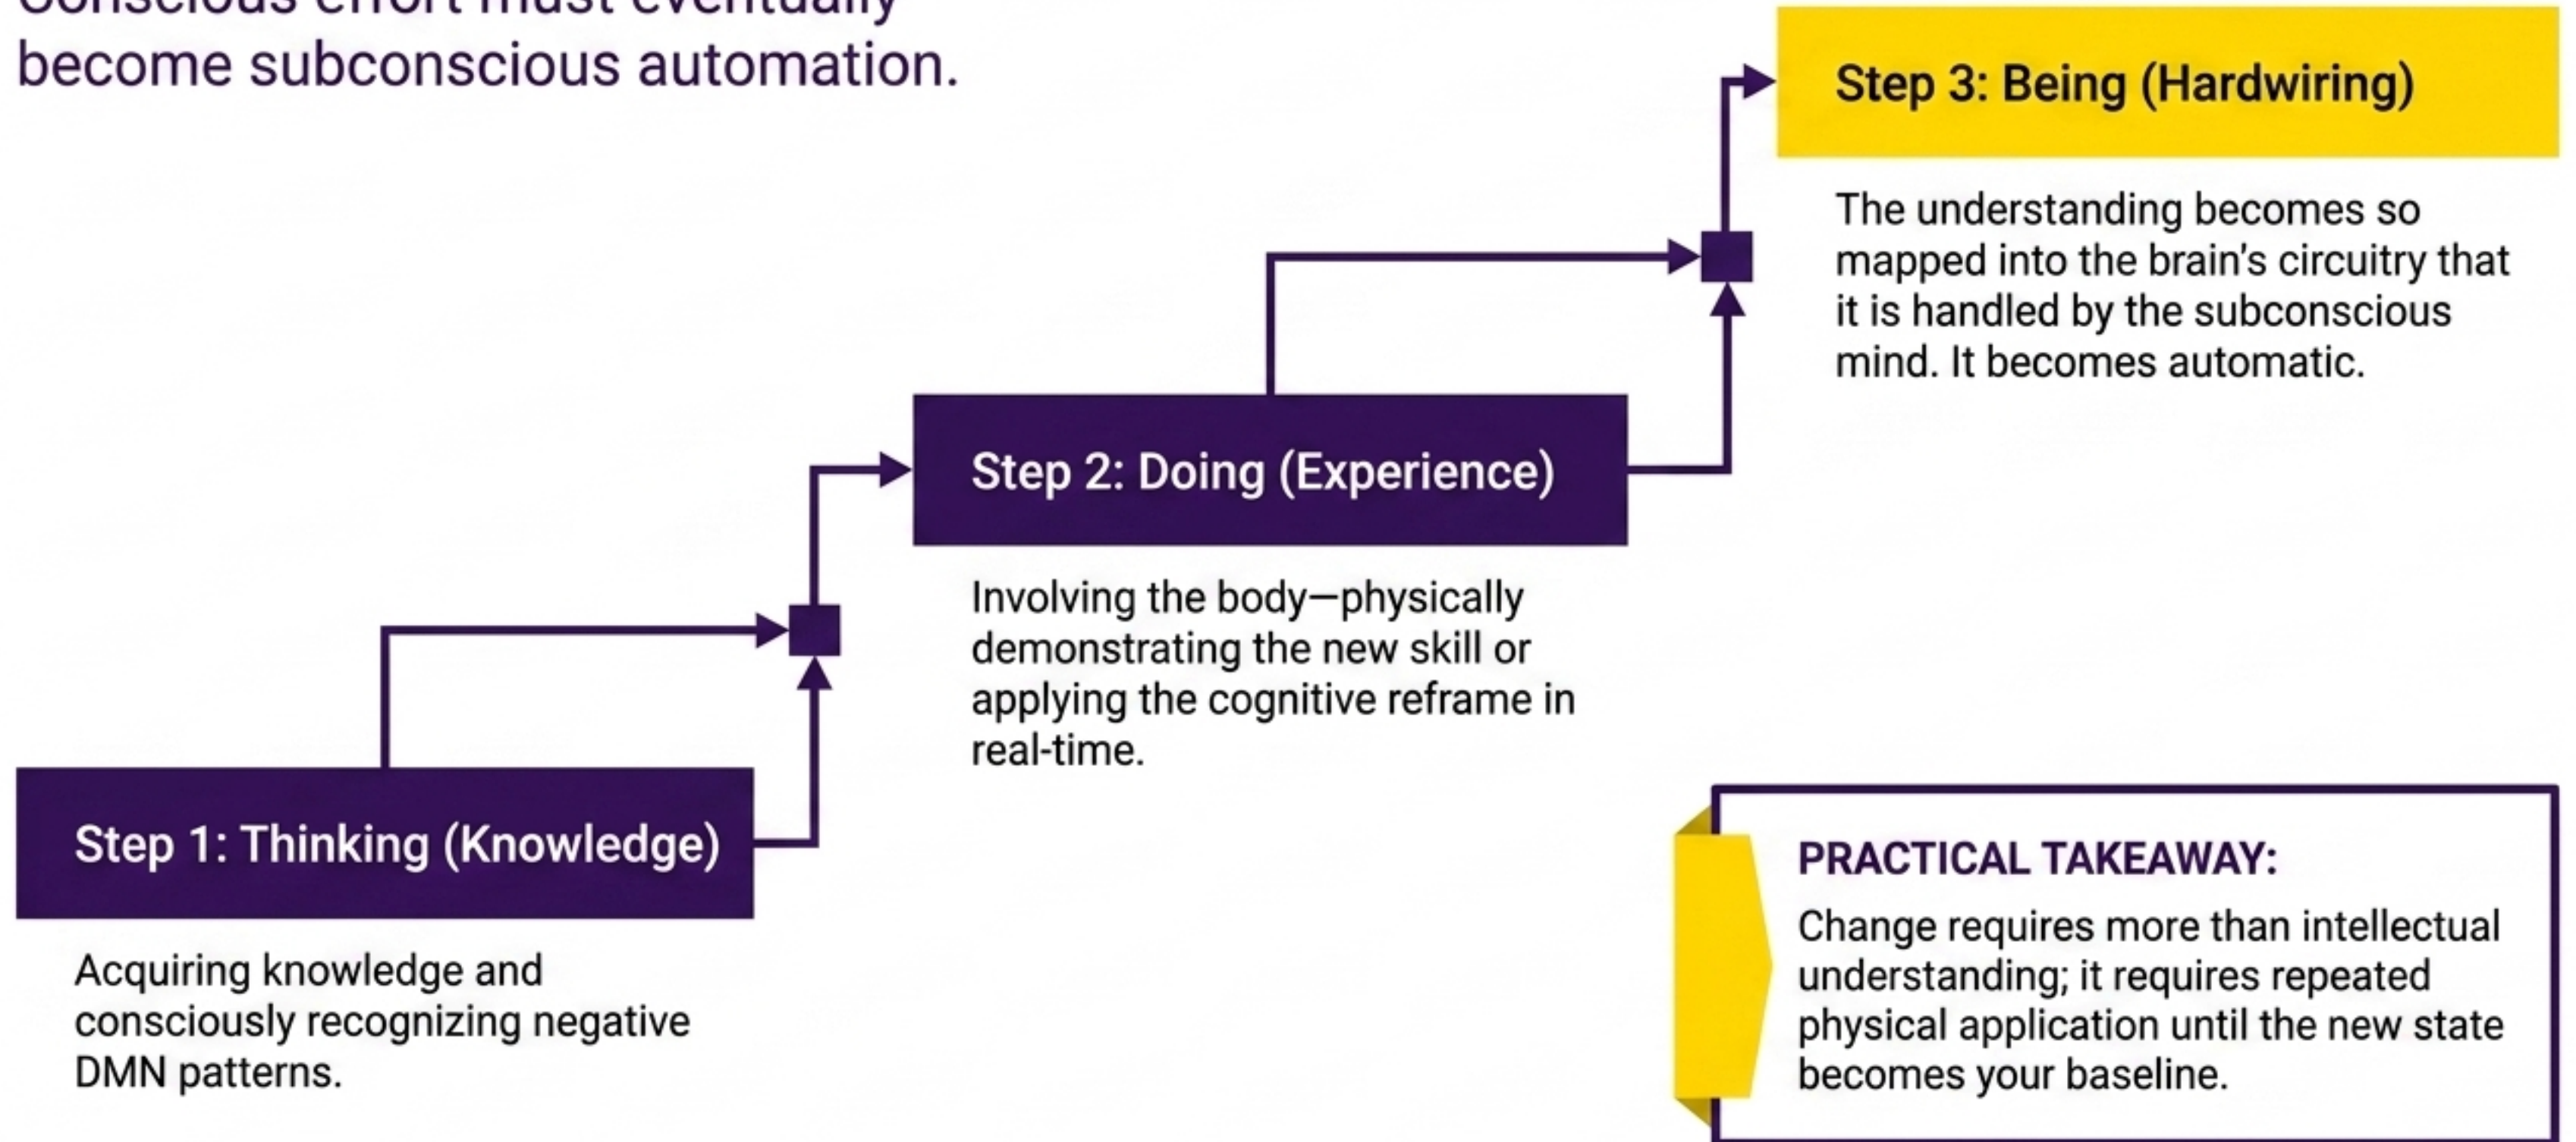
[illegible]
become subconscious automation.

Step 3: Being (Hardwiring)

The understanding becomes so mapped into the brain's circuitry that it is handled by the subconscious mind. It becomes automatic.

Step 2: Doing (Experience)

Involving the body—physically demonstrating the new skill or applying the cognitive reframe in real-time.

Step 1: Thinking (Knowledge)

Acquiring knowledge and consciously recognizing negative DMN patterns.

PRACTICAL TAKEAWAY:

Change requires more than intellectual understanding; it requires repeated physical application until the new state becomes your baseline.